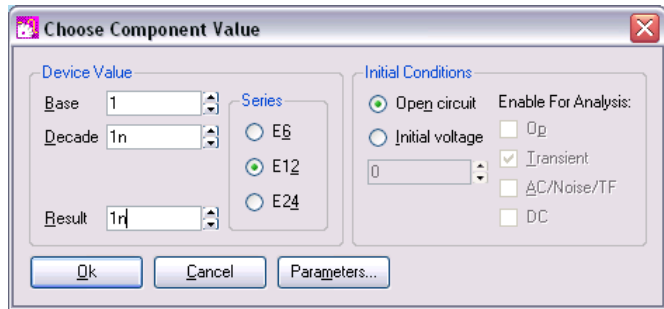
Choose Component Value

Device Value

Base 1

Decade 1n

Result 1n

Series

E6

E12

E24

Initial Conditions

Open circuit

Initial voltage

0

Enable For Analysis:

Op

Transient

AC/Noise/TF

DC

Ok

Cancel

Parameters...